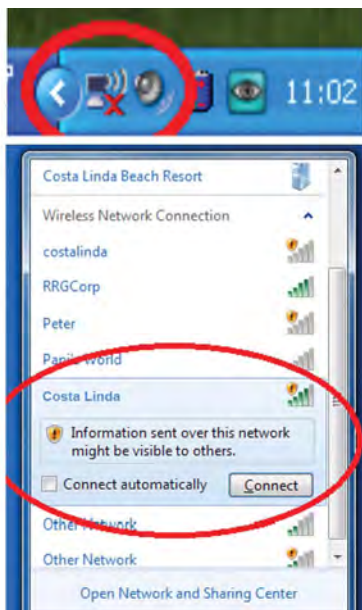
11:02

Costa Linda Beach Resort

Wireless Network Connection

costalinda

RRGCorp

Peter

Papi's World

Costa Linda

Information sent over this network might be visible to others.

Connect automatically

Connect

Other Network

Other Network

Open Network and Sharing Center